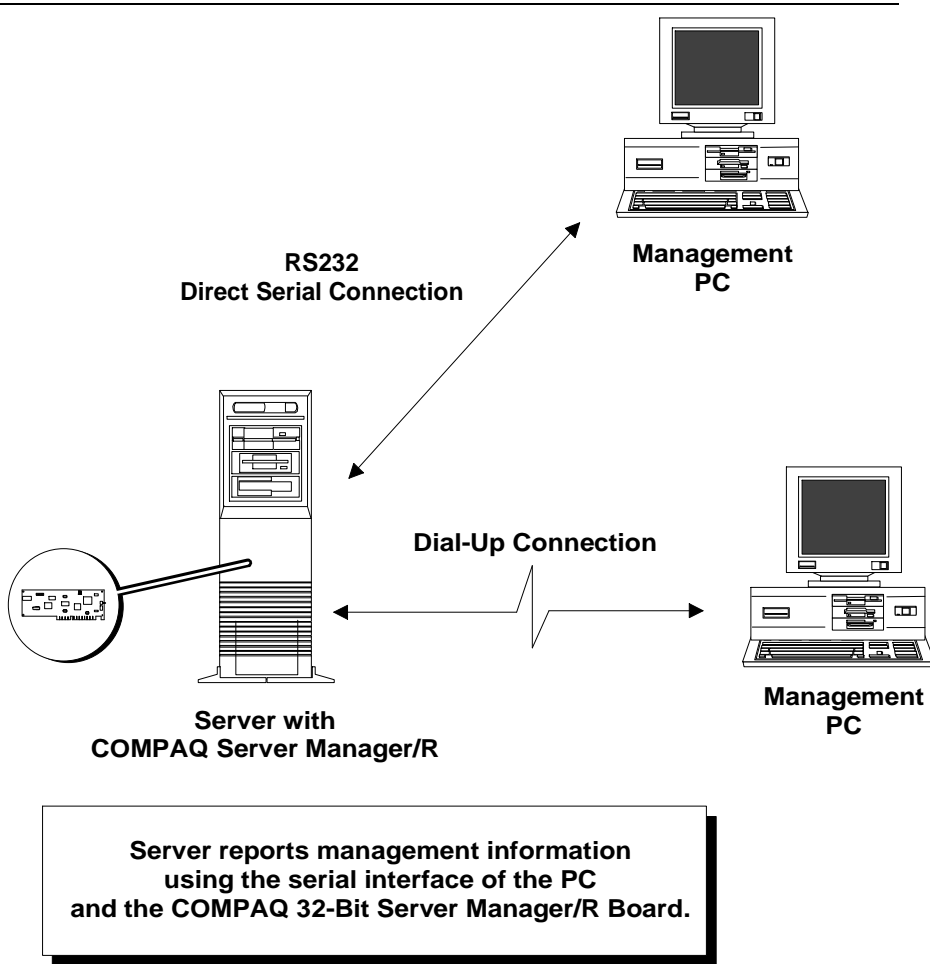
RS232
Direct Serial Connection

Management
PC

Dial-Up Connection

Management
PC

Server with
COMPAQ Server Manager/R

Server reports management information using the serial interface of the PC and the COMPAQ 32-Bit Server Manager/R Board.